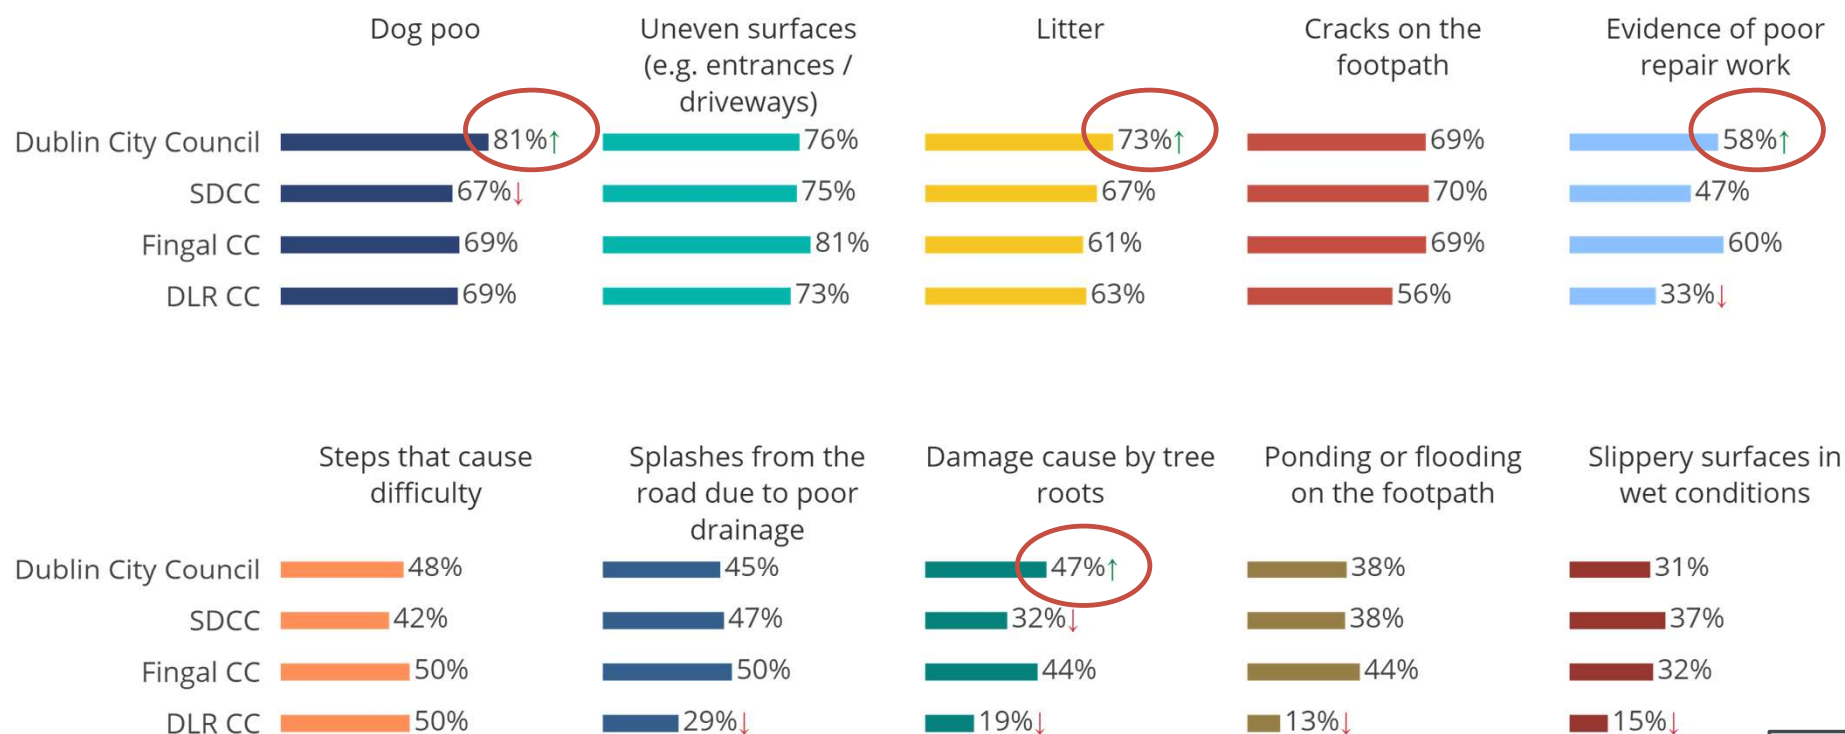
| | Dog poo | Uneven surfaces (e.g. entrances / driveways) | Litter | Cracks on the footpath | Evidence of poor repair work |
|---|---|---|---|---|---|
| Dublin City Council | 81%↑ | 76% | 73%↑ | 69% | 58%↑ |
| SDCC | 67%↓ | 75% | 67% | 70% | 47% |
| Fingal CC | 69% | 81% | 61% | 69% | 60% |
| DLR CC | 69% | 73% | 63% | 56% | 33%↓ |

| | Steps that cause difficulty | Splashes from the road due to poor drainage | Damage cause by tree roots | Ponding or flooding on the footpath | Slippery surfaces in wet conditions |
|---|---|---|---|---|---|
| Dublin City Council | 48% | 45% | 47%↑ | 38% | 31% |
| SDCC | 42% | 47% | 32%↓ | 38% | 37% |
| Fingal CC | 50% | 50% | 44% | 44% | 32% |
| DLR CC | 50% | 29%↓ | 19%↓ | 13%↓ | 15%↓ |